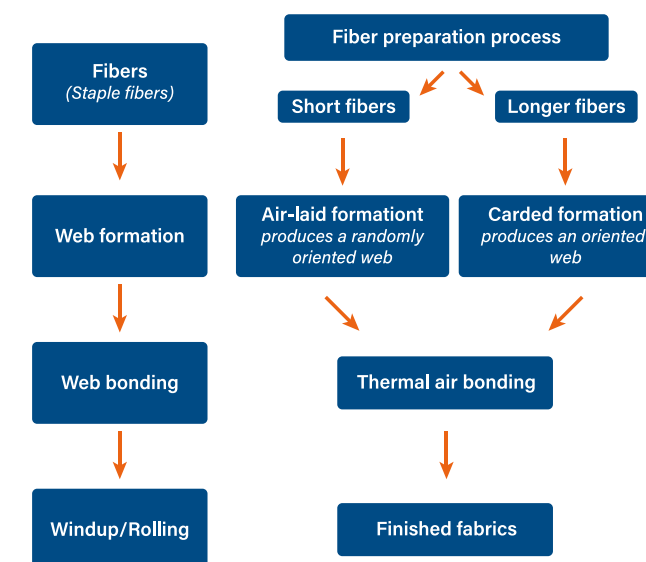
Fibers
(Staple fibers)

Web formation

Web bonding

Windup/Rolling

Fiber preparation process

Short fibers

Longer fibers

Air-laid formationt
produces a randomly oriented web

Carded formation
produces an oriented web

Thermal air bonding

Finished fabrics